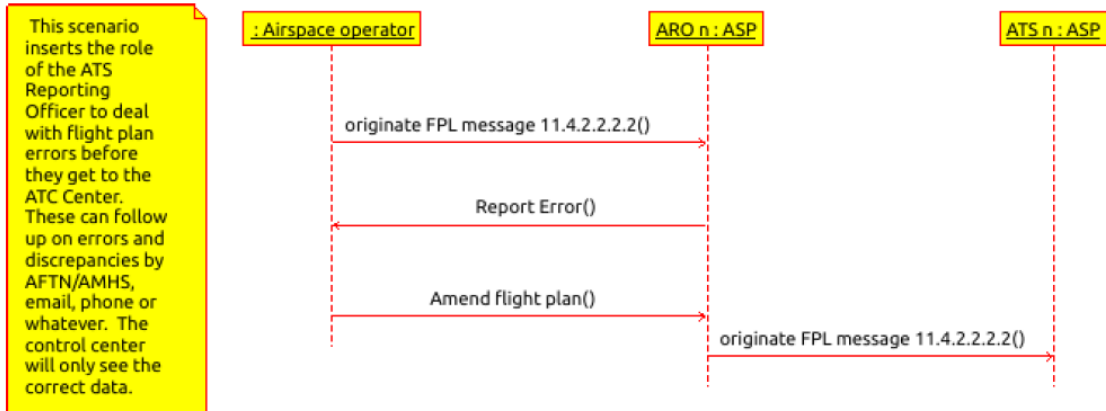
This scenario inserts the role of the ATS Reporting Officer to deal with flight plan errors before they get to the ATC Center. These can follow up on errors and discrepancies by AFTN/AMHS, email, phone or whatever. The control center will only see the correct data.

: Airspace operator

ARO n : ASP

ATS n : ASP

originate FPL message 11.4.2.2.2.2()

Report Error()

Amend flight plan()

originate FPL message 11.4.2.2.2.2()